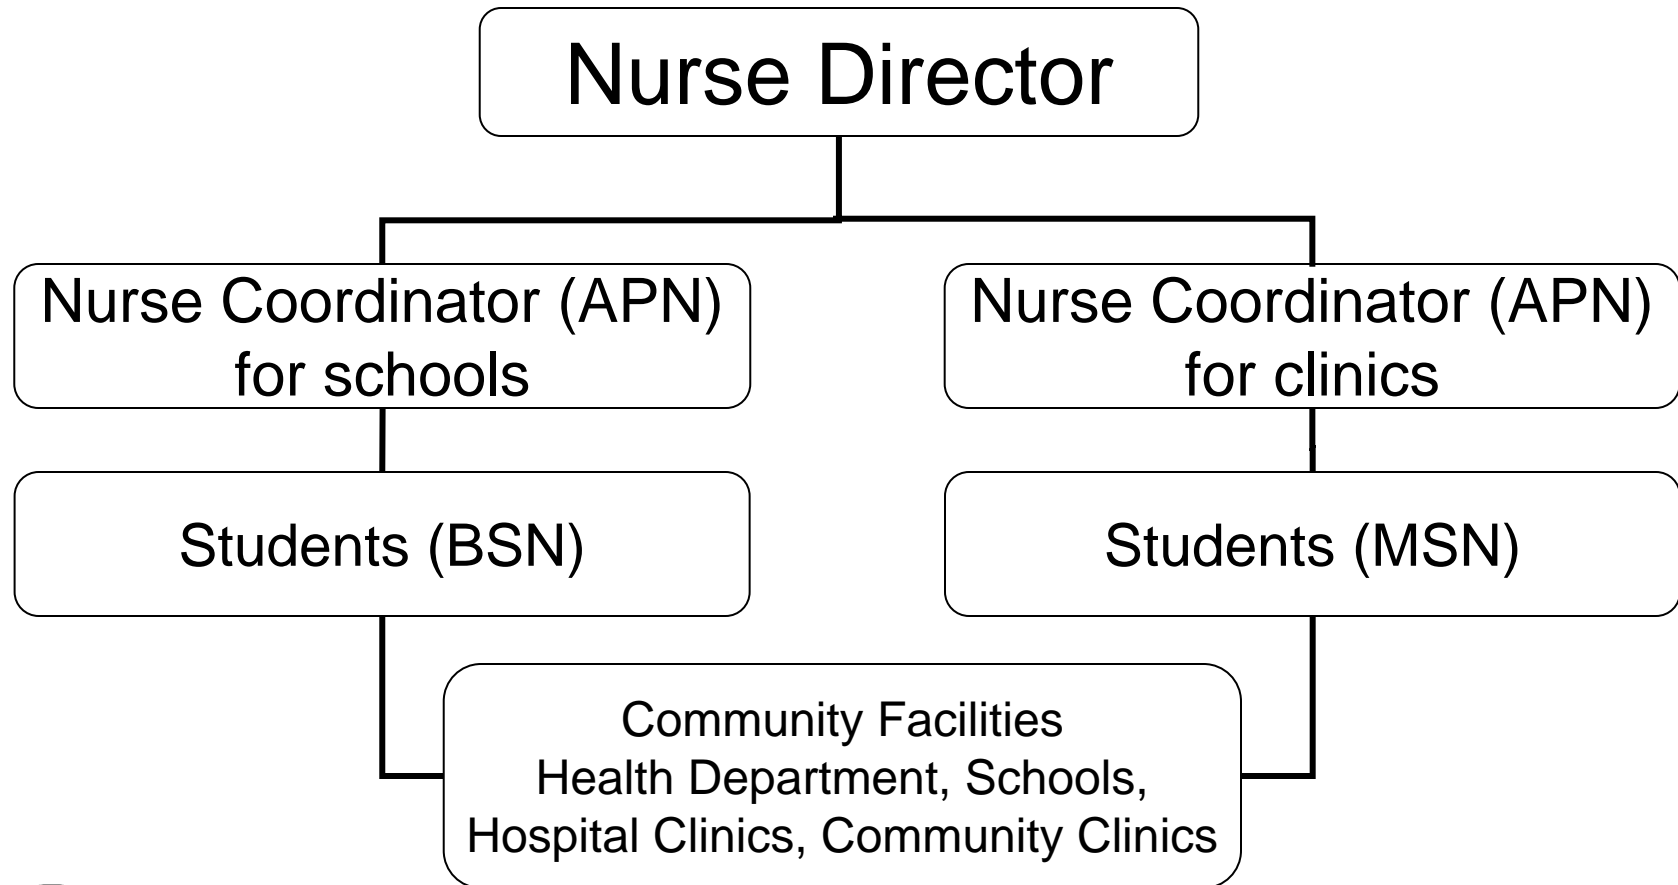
Nurse Director

Nurse Coordinator (APN) for schools

Nurse Coordinator (APN) for clinics

Students (BSN)

Students (MSN)

Community Facilities
Health Department, Schools,
Hospital Clinics, Community Clinics